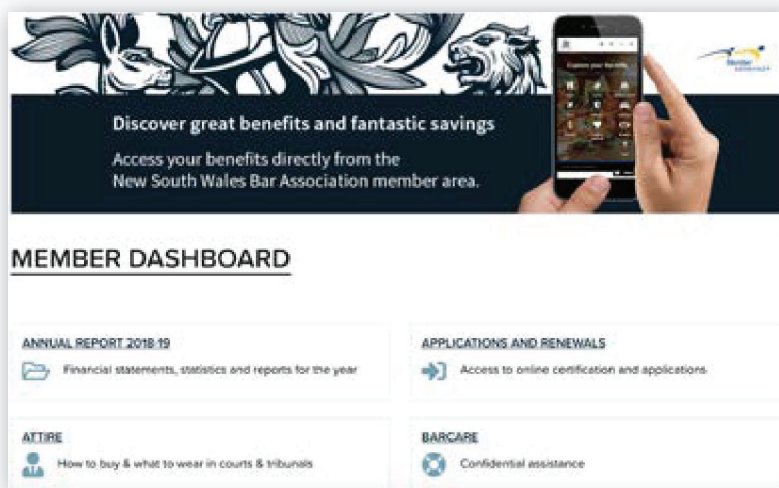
Discover great benefits and fantastic savings

Access your benefits directly from the New South Wales Bar Association member area.

MEMBER DASHBOARD

ANNUAL REPORT 2018-19

Financial statements, statistics and reports for the year

APPLICATIONS AND RENEWALS

Access to online certification and applications

ATTIRE

How to buy & what to wear in courts & tribunals

BARCARE

Confidential assistance